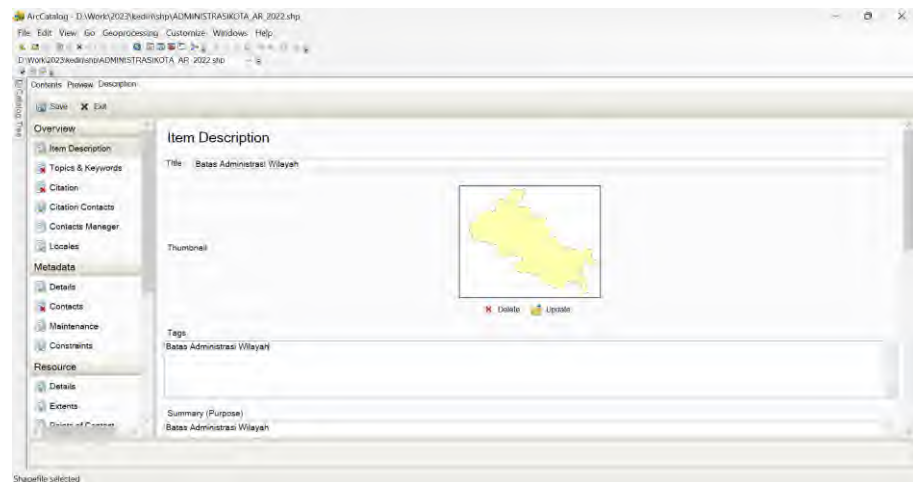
ArcCatalog - D:\Work\2022\kediri\shp\ADMINISTRASIKOTA_AR_2022.shp

File Edit View Go Geoprocessing Customize Windows Help

D:\Work\2022\kediri\shp\ADMINISTRASIKOTA_AR_2022.shp

Catalog Tree

Contents Preview Description

Save Exit

Overview

Item Description

Topics & Keywords

Citation

Citation Contacts

Contacts Manager

Locales

Metadata

Details

Contacts

Maintenance

Constraints

Resource

Details

Extents

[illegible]

Item Description

Title Batas Administrasi Wilayah

Thumbnail

Delete Update

Tags

Batas Administrasi Wilayah

Summary (Purpose)

Batas Administrasi Wilayah

Shapefile selected